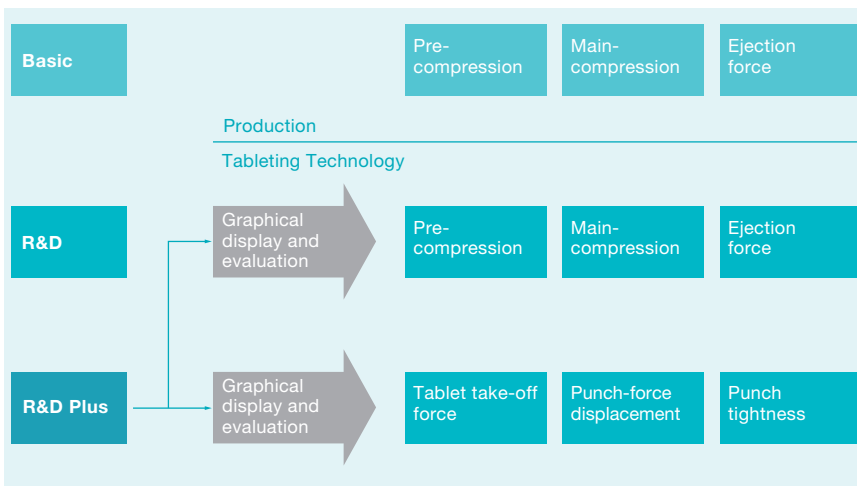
Basic

Pre-compression

Main-compression

Ejection force

Production

Tableting Technology

R&D

Graphical display and evaluation

Pre-compression

Main-compression

Ejection force

R&D Plus

Graphical display and evaluation

Tablet take-off force

Punch-force displacement

Punch tightness